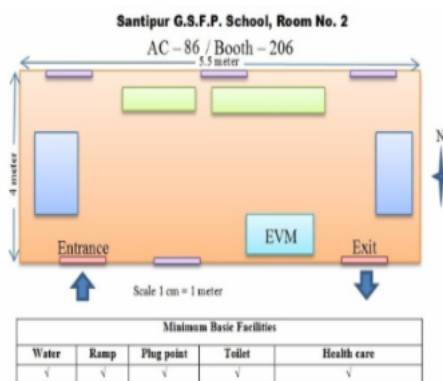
Santipur G.S.F.P. School, Room No. 2

AC – 86 / Booth – 206

5.5 meter

4 meter

N

Entrance

EVM

Exit

Scale 1 cm = 1 meter

| Minimum Basic Facilities | | | | |
|---|---|---|---|---|
| Water | Ramp | Plug point | Toilet | Health care |
| √ | √ | √ | √ | √ |